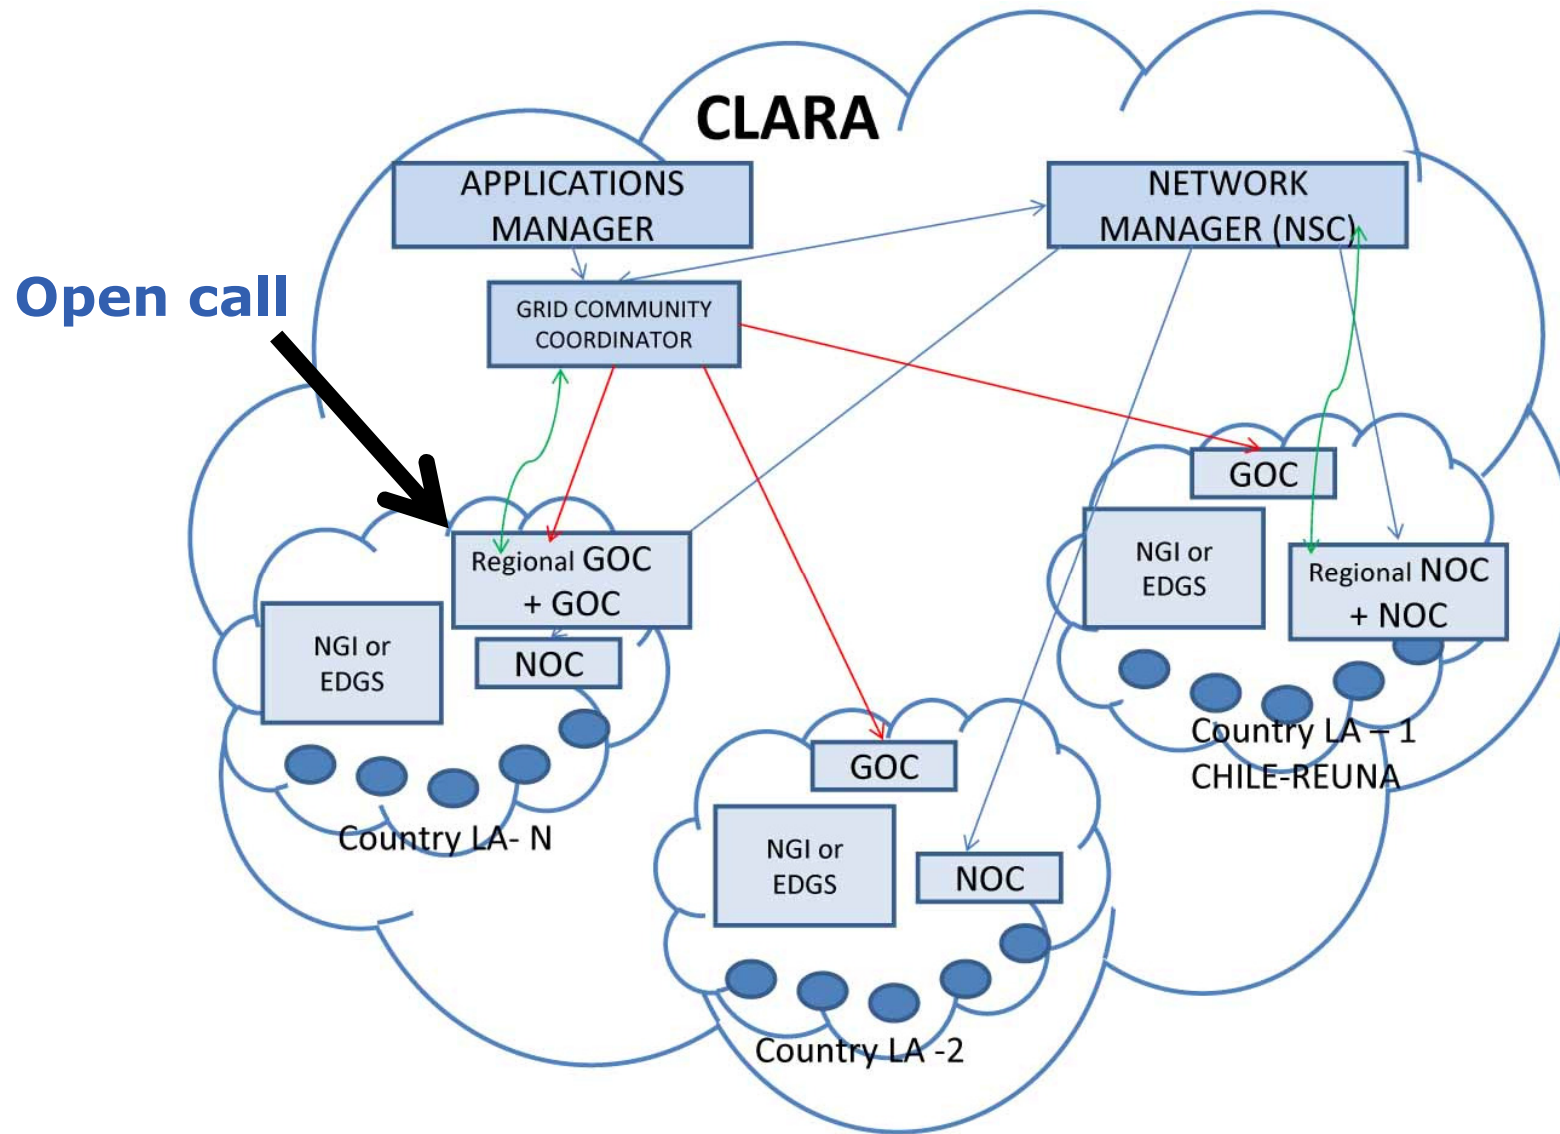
CLARA

APPLICATIONS MANAGER

NETWORK MANAGER (NSC)

Open call

GRID COMMUNITY COORDINATOR

GOC

NGI or EDGS

Regional NOC + NOC

Country LA – 1
CHILE-REUNA

Regional GOC + GOC

NOC

NGI or EDGS

Country LA- N

GOC

NGI or EDGS

NOC

Country LA -2